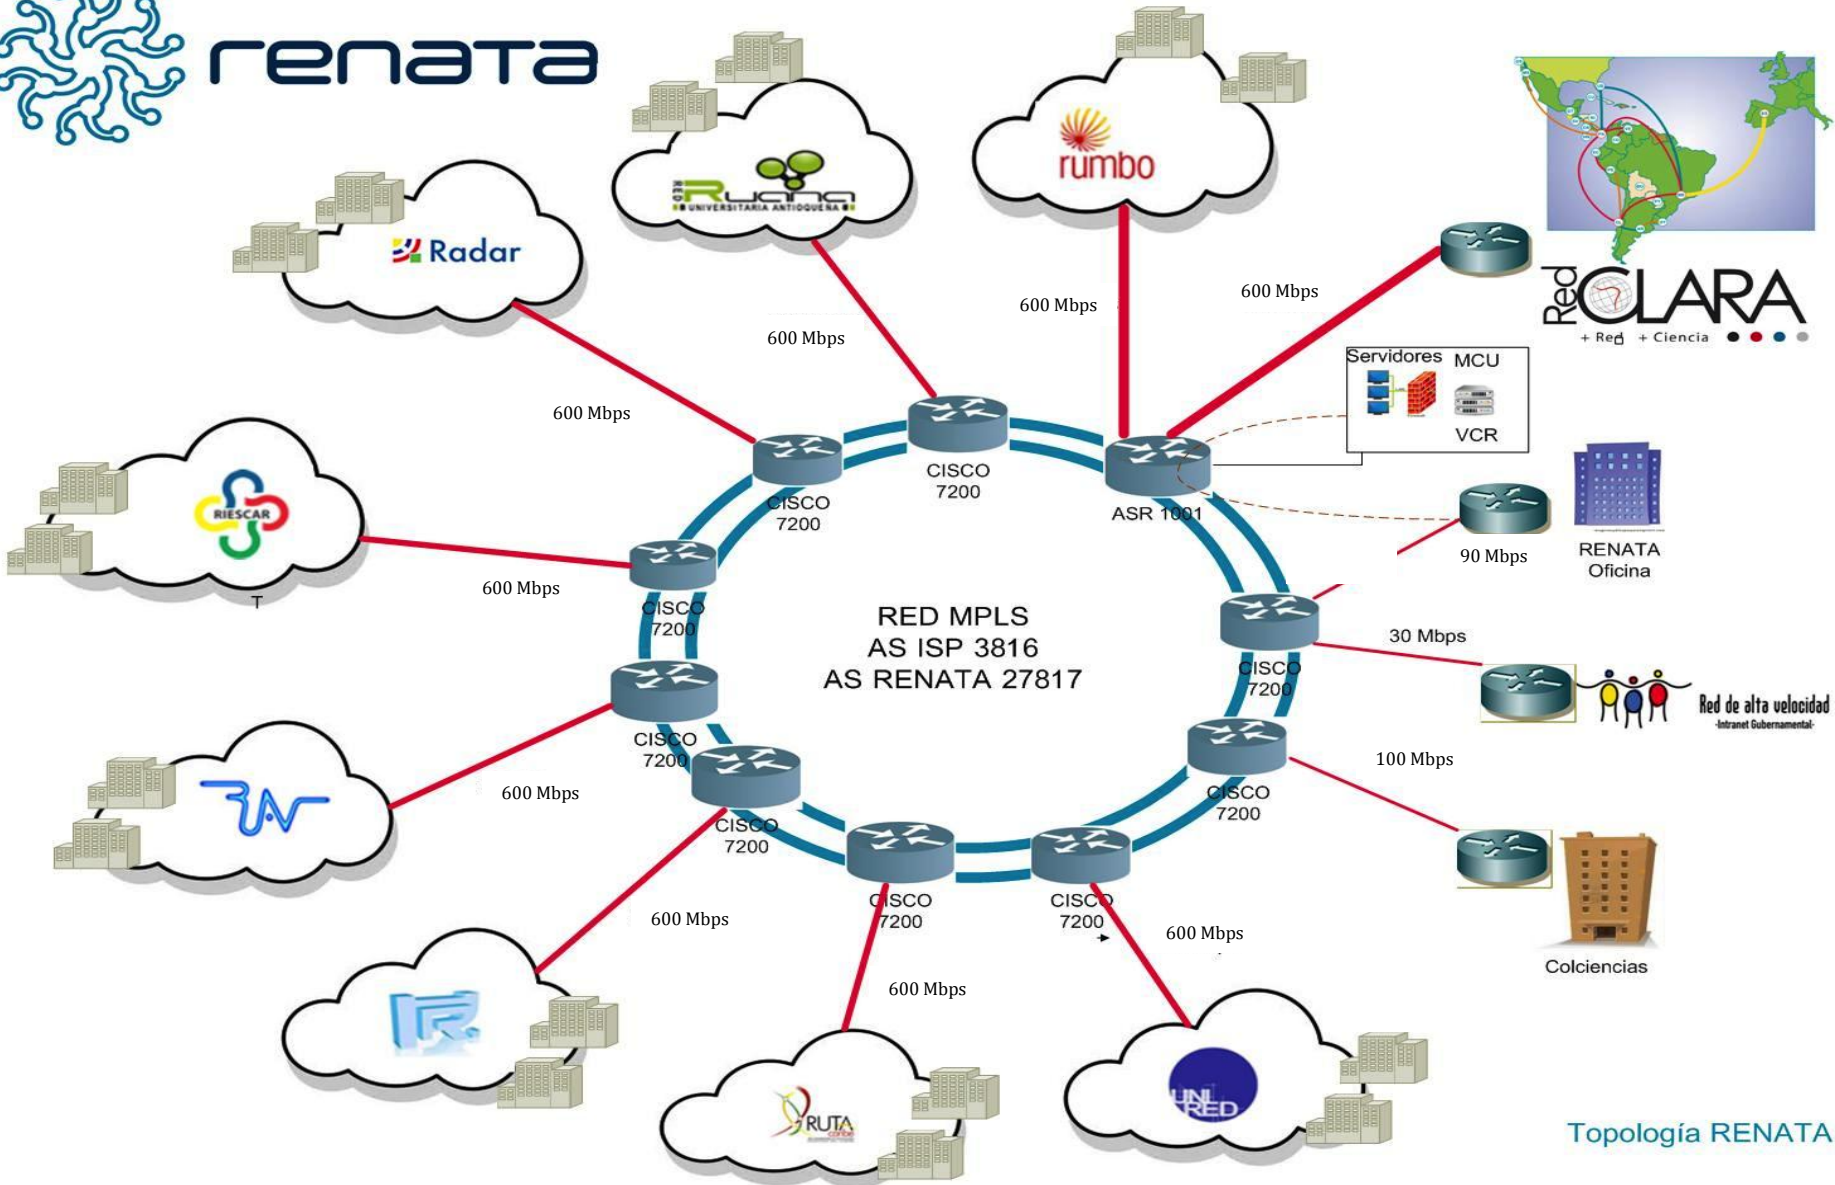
renata

Radar

RUANA
UNIVERSITARIA ANTIOQUEÑA

rumbo

Red CLARA
+ Red + Ciencia

600 Mbps

600 Mbps

600 Mbps

600 Mbps

Servidores MCU

VCR

CISCO 7200

CISCO 7200

ASR 1001

RIESCAR

600 Mbps

90 Mbps

RENATA Oficina

CISCO 7200

RED MPLS
AS ISP 3816
AS RENATA 27817

CISCO 7200

30 Mbps

Red de alta velocidad
-Intranet Gubernamental-

CISCO 7200

600 Mbps

100 Mbps

CISCO 7200

CISCO 7200

CISCO 7200

CISCO 7200

600 Mbps

600 Mbps

600 Mbps

Colciencias

RUTA

UNIRED

Topología RENATA